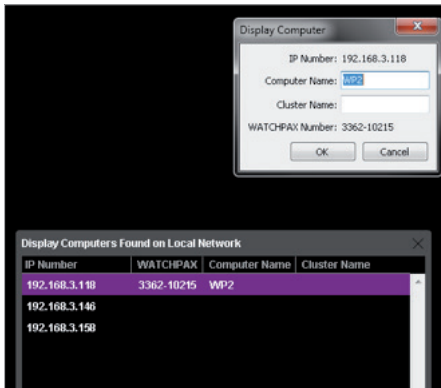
Display Computer

IP Number: 192.168.3.118

Computer Name: WP2

Cluster Name:

WATCHPAX Number: 3362-10215

OK

Cancel

Display Computers Found on Local Network

| IP Number | WATCHPAX | Computer Name | Cluster Name |
|---|---|---|---|
| 192.168.3.118 | 3362-10215 | WP2 | |
| 192.168.3.146 | | | |
| 192.168.3.158 | | | |